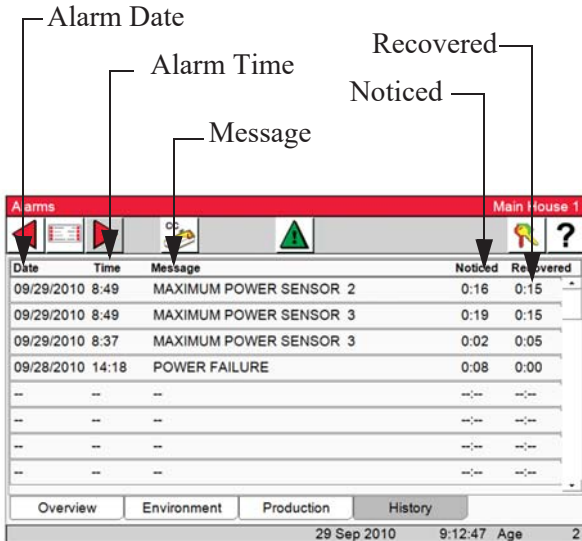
Alarm Date

Alarm Time

Message

Recovered

Noticed

Alarms Main House 1

?

| Date | Time | Message | Noticed | Recovered |
|---|---|---|---|---|
| 09/29/2010 | 8:49 | MAXIMUM POWER SENSOR 2 | 0:16 | 0:15 |
| 09/29/2010 | 8:49 | MAXIMUM POWER SENSOR 3 | 0:19 | 0:15 |
| 09/29/2010 | 8:37 | MAXIMUM POWER SENSOR 3 | 0:02 | 0:05 |
| 09/28/2010 | 14:18 | POWER FAILURE | 0:08 | 0:00 |
| -- | -- | -- | --:-- | --:-- |
| -- | -- | -- | --:-- | --:-- |
| -- | -- | -- | --:-- | --:-- |
| -- | -- | -- | --:-- | --:-- |

Overview Environment Production History

29 Sep 2010 9:12:47 Age 2